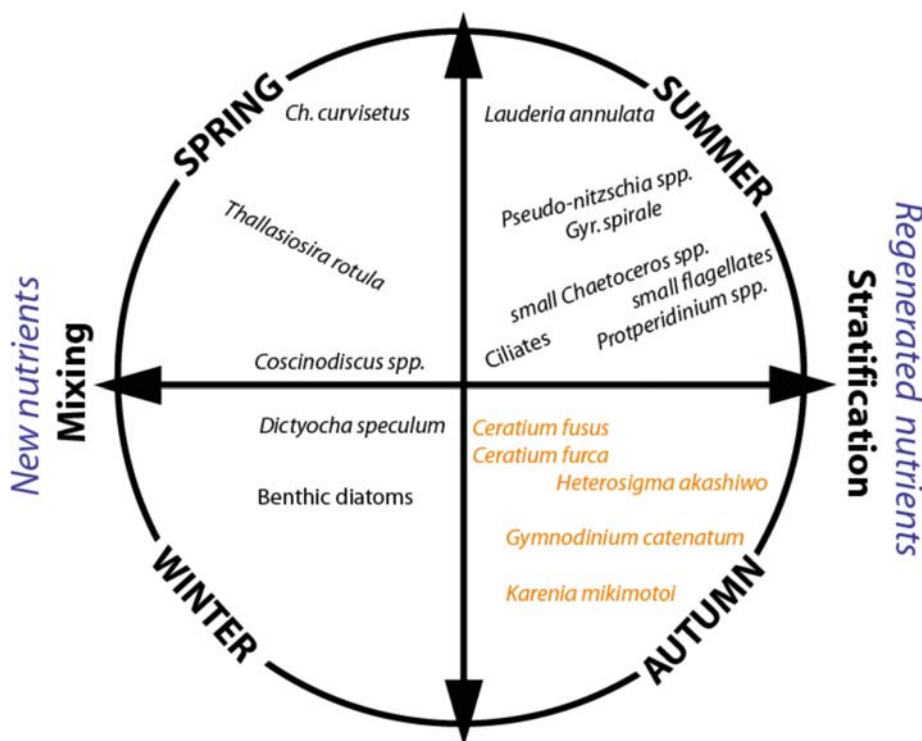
SPRING

SUMMER

Ch. curvisetus

Lauderia annulata

Thallasiosira rotula

Pseudo-nitzschia spp.
Gyr. spirale

small Chaetoceros spp.
small flagellates
Ciliates
Protperidinium spp.

Coscinodiscus spp.

New nutrients
Mixing

Stratification
Regenerated nutrients

Dictyocha speculum

Benthic diatoms

Ceratium fusus
Ceratium furca
Heterosigma akashiwo

Gymnodinium catenatum

Karenia mikimotoi

WINTER

AUTUMN